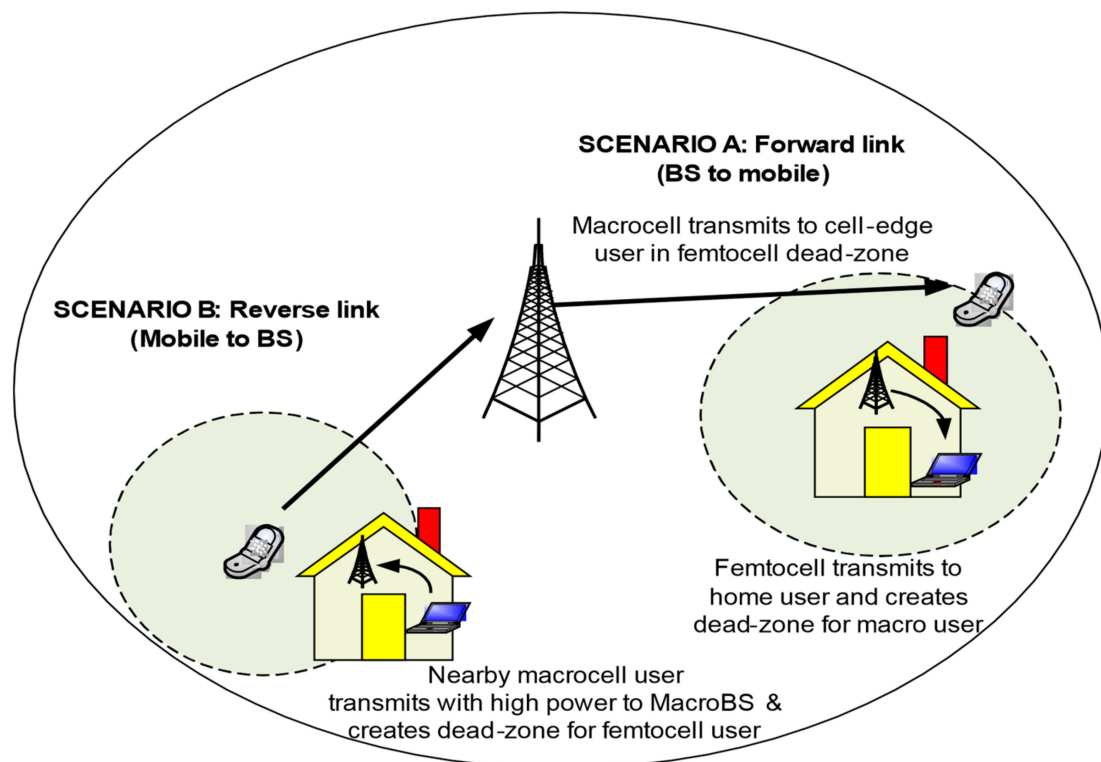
SCENARIO A: Forward link
(BS to mobile)

Macrocell transmits to cell-edge user in femtocell dead-zone

SCENARIO B: Reverse link
(Mobile to BS)

Femtocell transmits to home user and creates dead-zone for macro user

Nearby macrocell user transmits with high power to MacroBS & creates dead-zone for femtocell user